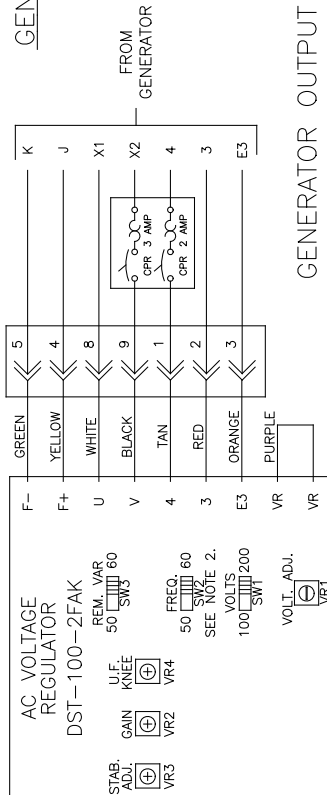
AC VOLTAGE REGULATOR
DST-100-2FAK

STAB. ADJ.
VR3

GAIN
VR2

U.F. KNEE
VR4

REM. VAR
50 60
SW3

FREQ.
50 60
SW2
SEE NOTE 2.

VOLTS
100 200
SW1

VOLT. ADJ.
VR1

F-
F+
U
V
4
3
E3
VR
VR

GREEN
YELLOW
WHITE
BLACK
TAN
RED
ORANGE
PURPLE

5
4
8
9
1
2
3

CPR 3 AMP
CPR 2 AMP

K
J
X1
X2
4
3
E3

FROM GENERATOR

GENERATOR OUTPUT

GEN